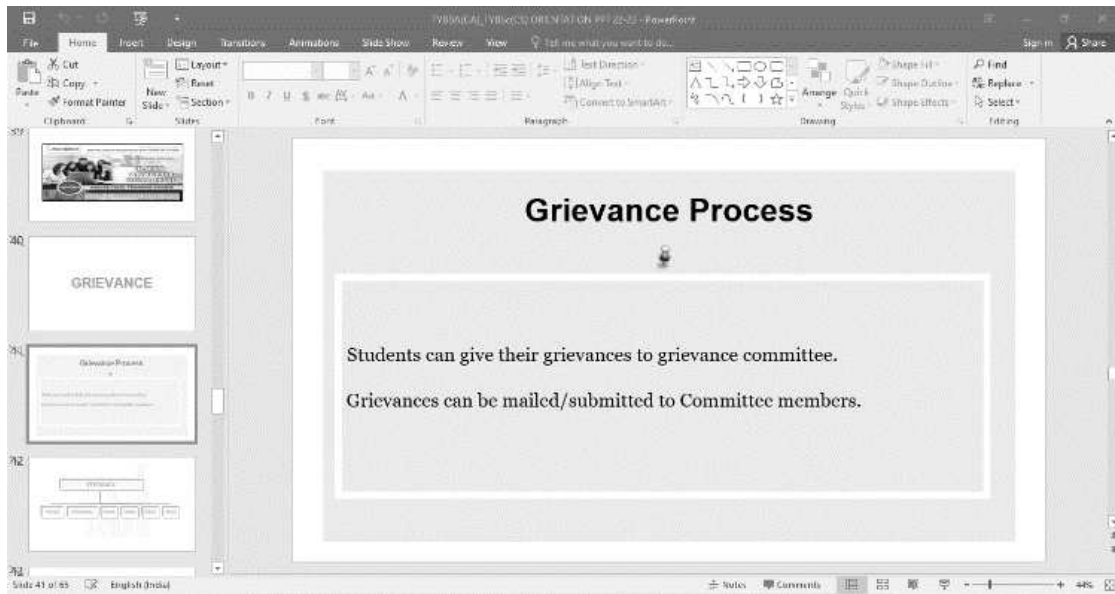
TYBSc(CA), TYBSc(CS) ORIENTATION PPT 22-23 - PowerPoint

File Home Insert Design Transitions Animations Slide Show Review View Tell me what you want to do... Sign in Share

Cut Copy Format Painter Paste Clipboard
New Slide Layout Reset Section Slides
Font
Text Direction Align Text Convert to SmartArt Paragraph
Arrange Quick Styles Shape Fill Shape Outline Shape Effects Drawing
Find Replace Select Editing

39
40 GRIEVANCE
41 Grievance Process
42
43

Grievance Process

Students can give their grievances to grievance committee.

Grievances can be mailed/submitted to Committee members.

Slide 41 of 65 English (India) Notes Comments 44%